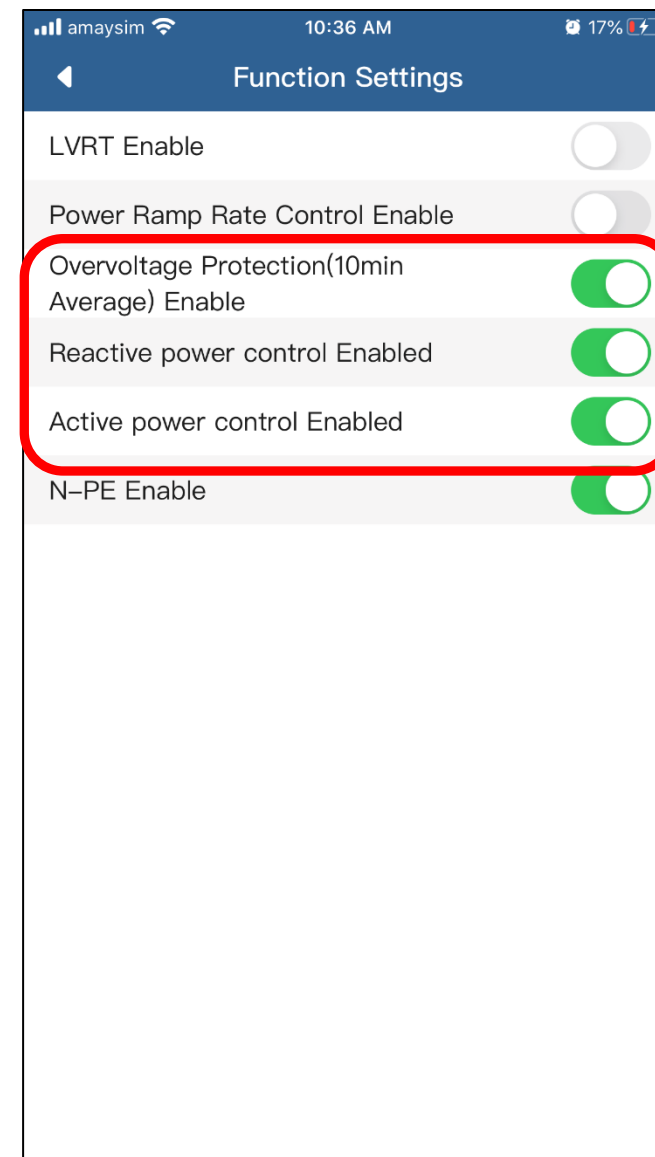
amaysim 10:36 AM 17%

Function Settings

LVRT Enable

Power Ramp Rate Control Enable

Overvoltage Protection(10min Average) Enable

Reactive power control Enabled

Active power control Enabled

N–PE Enable